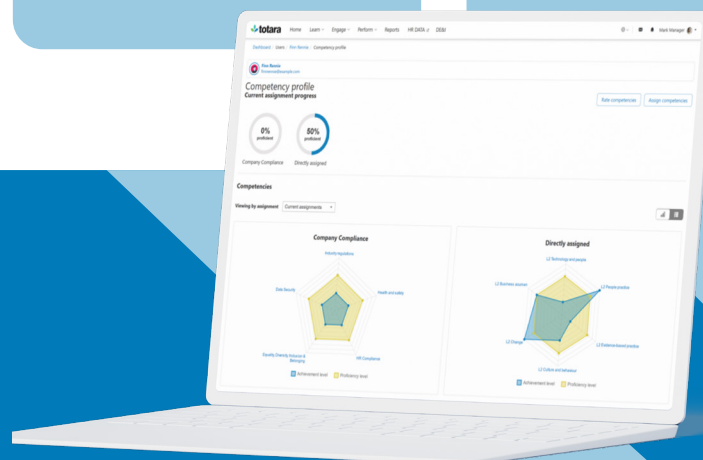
totara Home Learn Engage Perform Reports HR DATA DE&I Mark Manager

Dashboard / Users / Finn Bernie / Competency profile

Finn Bernie

Competency profile
Current assignment progress

Rate competencies Assign competencies

0% proficient
Company Compliance

50% proficient
Directly assigned

Competencies

Viewing by assignment Current assignments

Company Compliance

Industry regulations
Health and safety
HR Compliance
Equality, Diversity, Inclusion & Belonging
Data Security

Achievement level Proficiency level

Directly assigned

L2 Technology and people
L2 People practice
L2 Evidence-based practice
L2 Culture and behaviour
L2 Change
L2 Business acumen

Achievement level Proficiency level